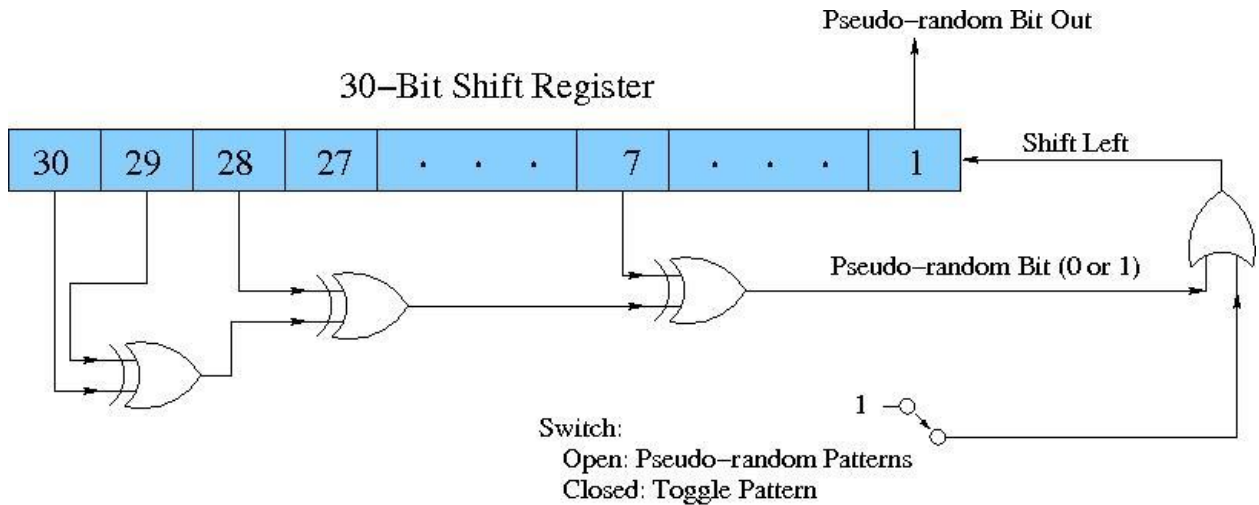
Pseudo−random Bit Out

30−Bit Shift Register

| 30 | 29 | 28 | 27 | . . . | 7 | . . . | 1 |
|---|---|---|---|---|---|---|---|

Shift Left

Pseudo−random Bit (0 or 1)

1

Switch:
Open: Pseudo−random Patterns
Closed: Toggle Pattern